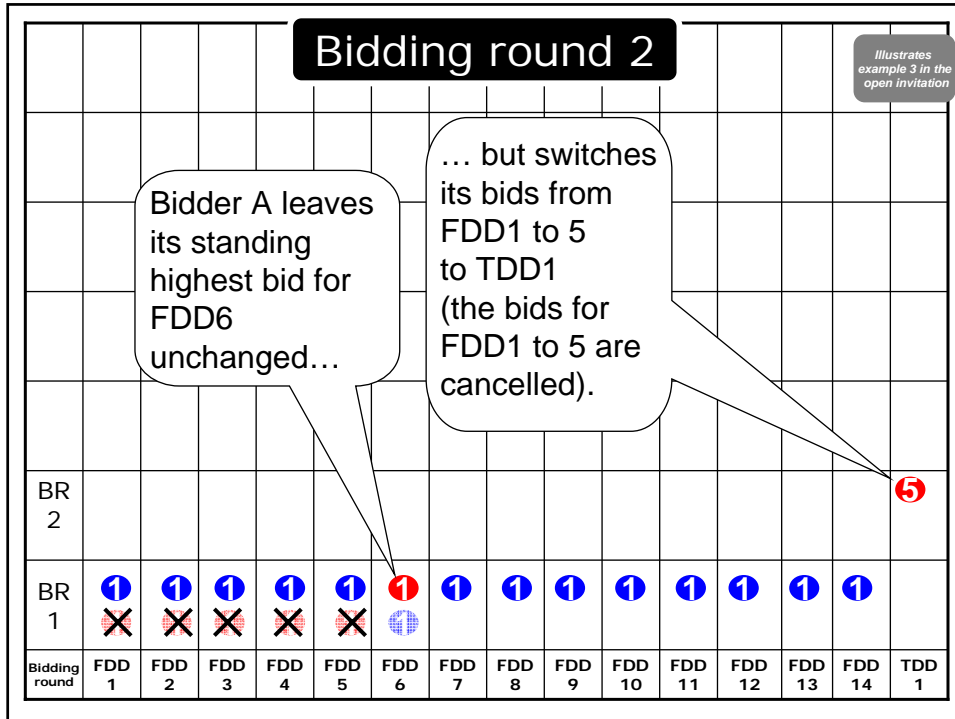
Bidding round 2

Illustrates example 3 in the open invitation

Bidder A leaves its standing highest bid for FDD6 unchanged…

… but switches its bids from FDD1 to 5 to TDD1 (the bids for FDD1 to 5 are cancelled).

| | | | | | | | | | | | | | | |
|---|---|---|---|---|---|---|---|---|---|---|---|---|---|---|
| BR 2 | | | | | | | | | | | | | | 5 |
| BR 1 | 1 | 1 | 1 | 1 | 1 | 1 | 1 | 1 | 1 | 1 | 1 | 1 | 1 | 1 | |
| Bidding round | FDD 1 | FDD 2 | FDD 3 | FDD 4 | FDD 5 | FDD 6 | FDD 7 | FDD 8 | FDD 9 | FDD 10 | FDD 11 | FDD 12 | FDD 13 | FDD 14 | TDD 1 |